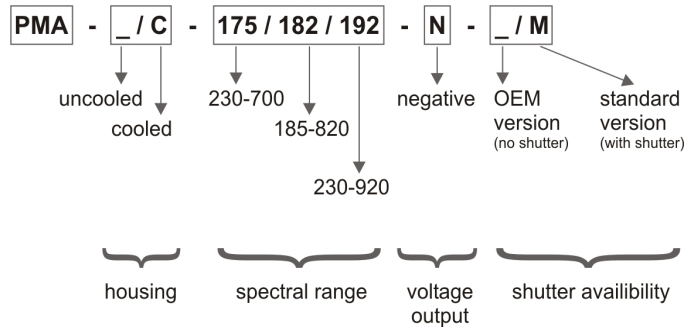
PMA - _ / C - 175 / 182 / 192 - N - _ / M

uncooled
cooled
230-700
185-820
230-920
negative
OEM version
(no shutter)
standard version
(with shutter)

housing
spectral range
voltage output
shutter availibility